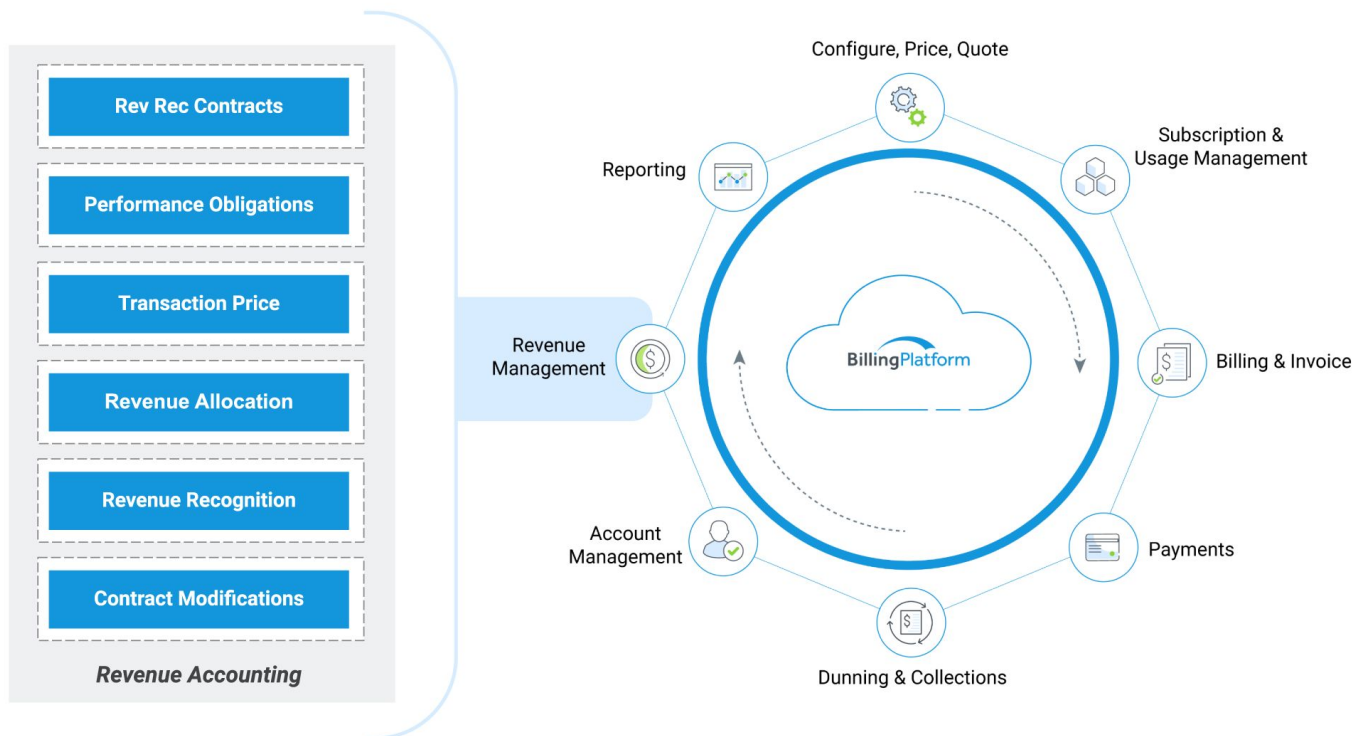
Rev Rec Contracts

Performance Obligations

Transaction Price

Revenue Allocation

Revenue Recognition

Contract Modifications

Revenue Accounting

Configure, Price, Quote

Subscription & Usage Management

Reporting

Revenue Management

BillingPlatform

Billing & Invoice

Account Management

Payments

Dunning & Collections